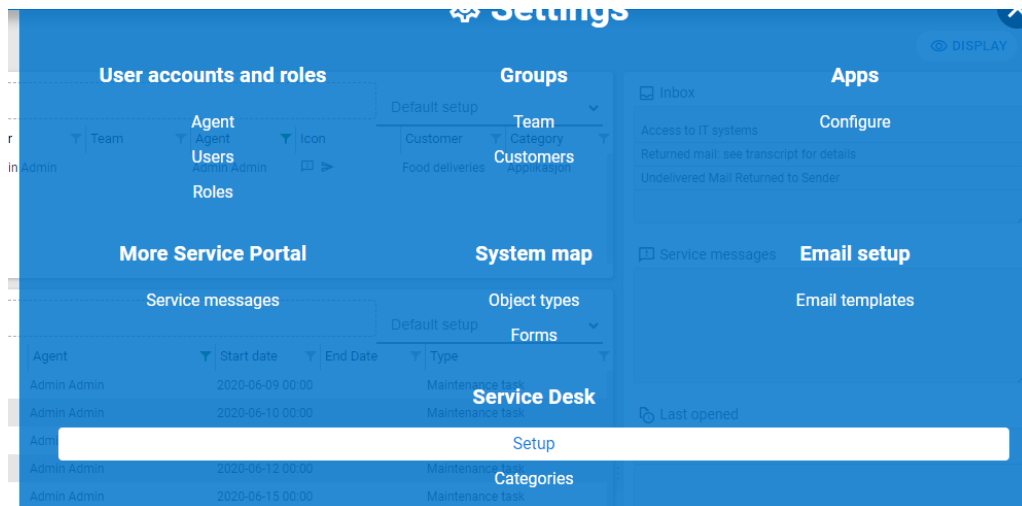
Settings

DISPLAY

User accounts and roles
Agent
Users
Roles

Groups
Team
Customers

Apps
Configure

More Service Portal
Service messages

System map
Object types
Forms

Email setup
Email templates

Service Desk
Setup
Categories